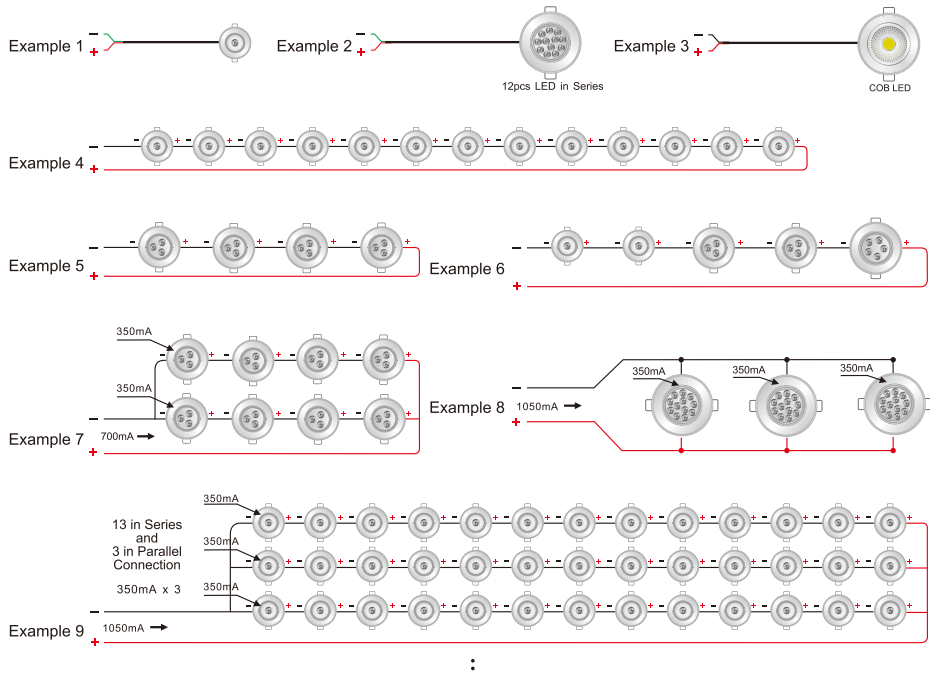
Example 1
Example 2
12pcs LED in Series
Example 3
COB LED
Example 4
Example 5
Example 6
350mA
350mA
Example 7
700mA
Example 8
1050mA
350mA
350mA
350mA
13 in Series and 3 in Parallel Connection
350mA x 3
350mA
350mA
350mA
Example 9
1050mA